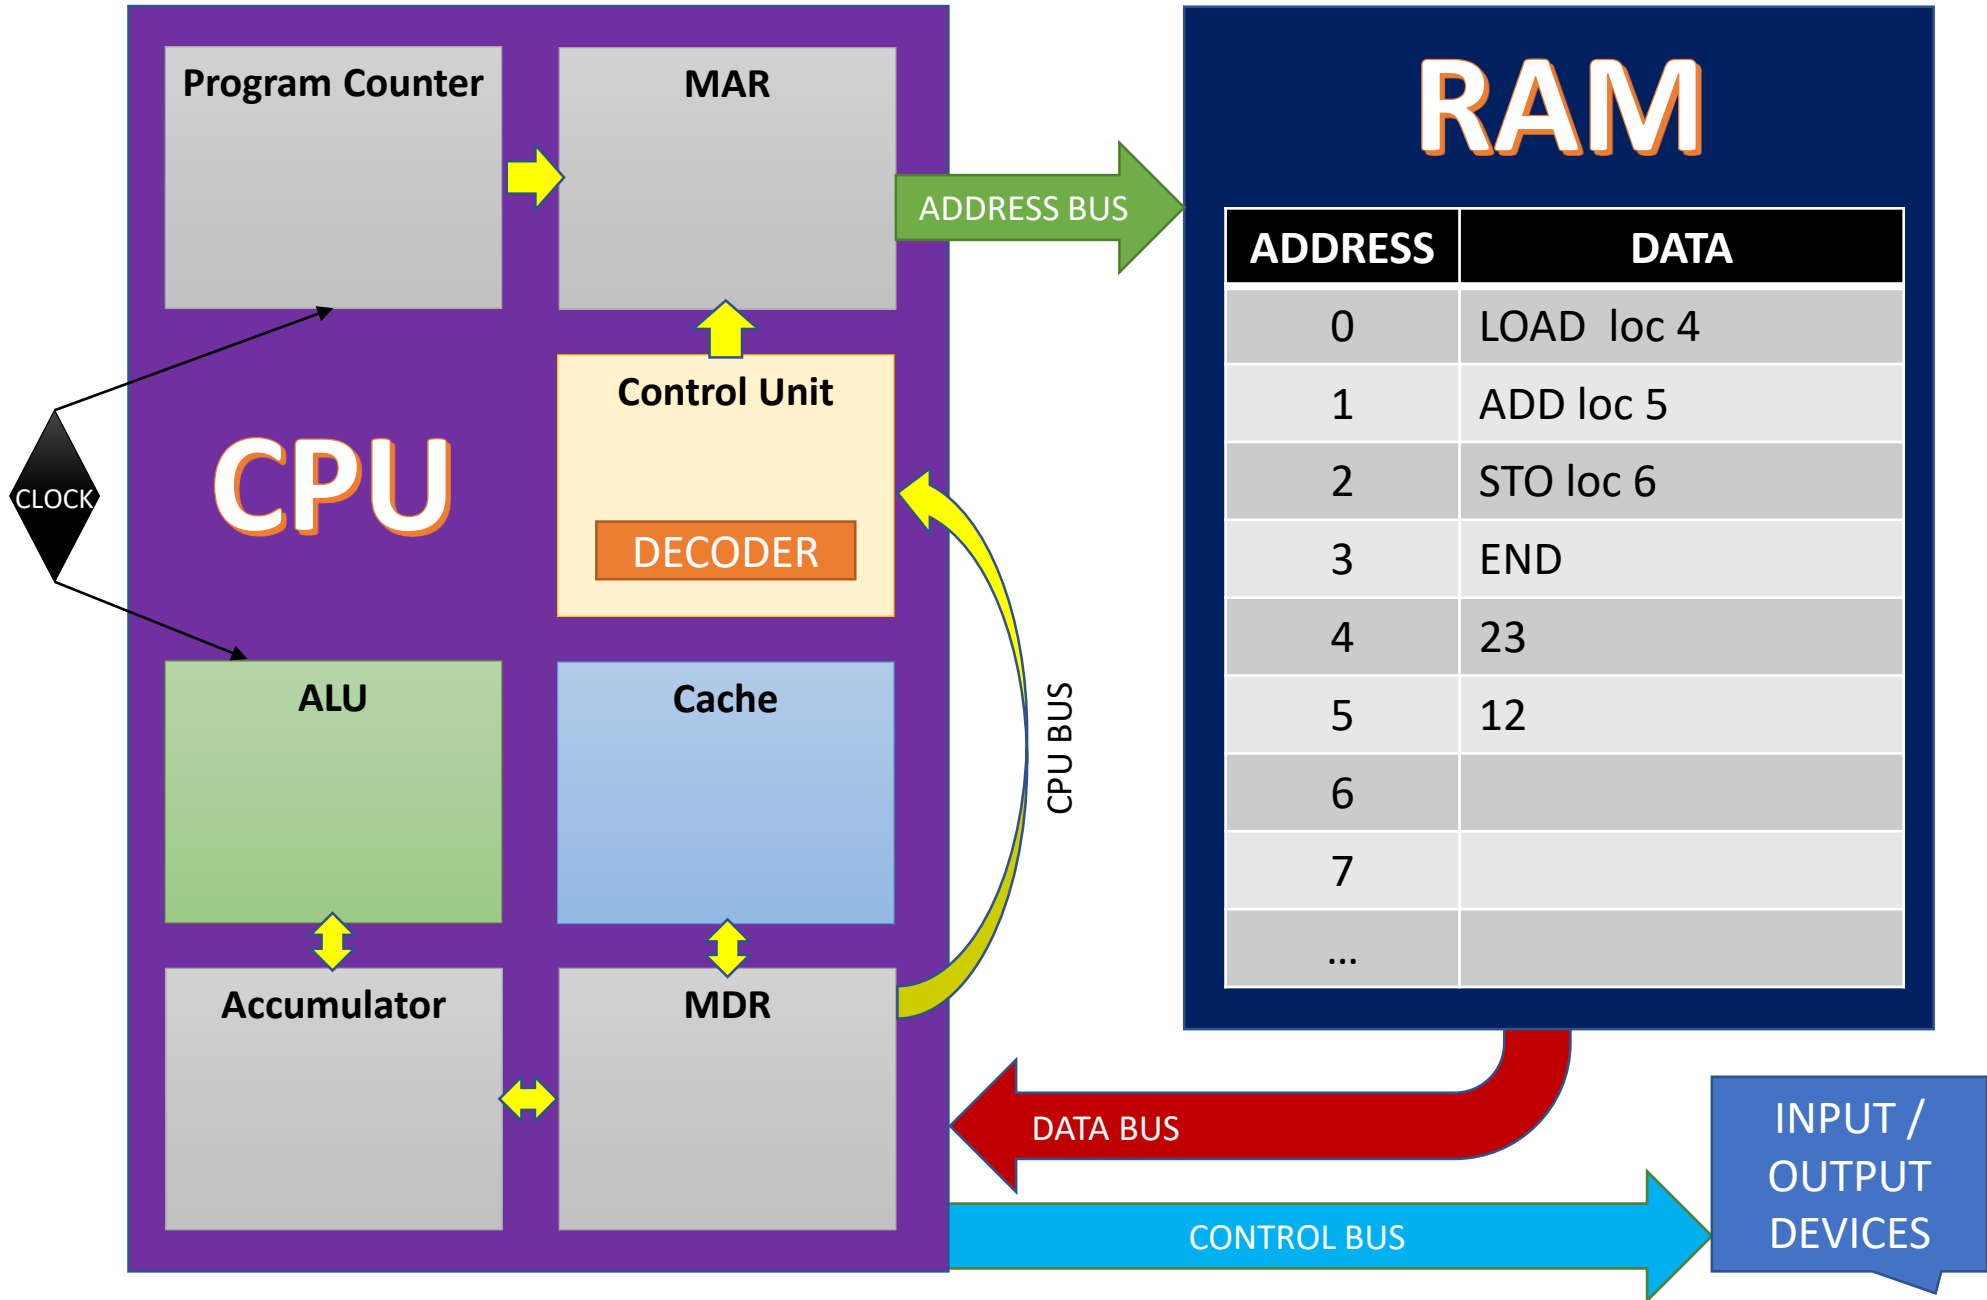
Program Counter

MAR

ADDRESS BUS

RAM

| ADDRESS | DATA |
|---|---|
| 0 | LOAD loc 4 |
| 1 | ADD loc 5 |
| 2 | STO loc 6 |
| 3 | END |
| 4 | 23 |
| 5 | 12 |
| 6 | |
| 7 | |
| ... | |

CLOCK

CPU

Control Unit

DECODER

CPU BUS

ALU

Cache

Accumulator

MDR

DATA BUS

CONTROL BUS

INPUT / OUTPUT DEVICES